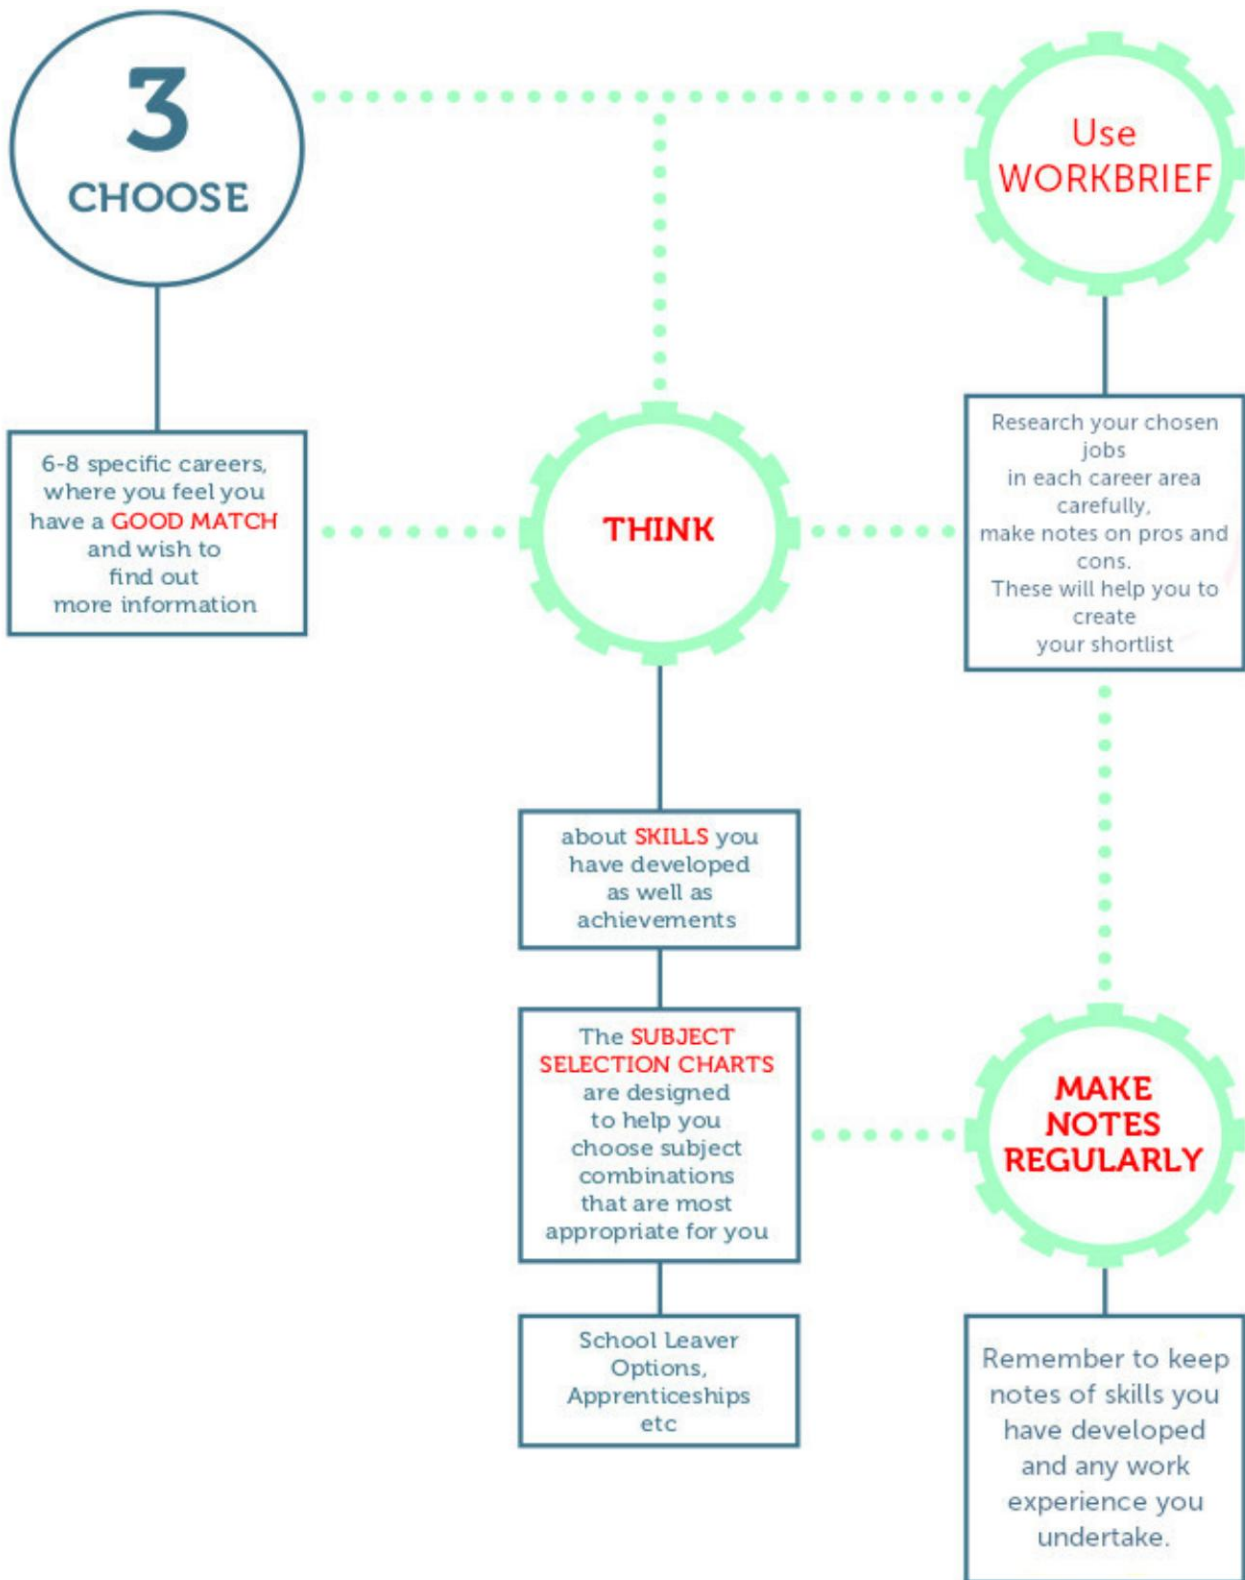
3
CHOOSE

Use WORKBRIEF

6-8 specific careers, where you feel you have a GOOD MATCH and wish to find out more information

THINK

Research your chosen jobs in each career area carefully, make notes on pros and cons. These will help you to create your shortlist

about SKILLS you have developed as well as achievements

The SUBJECT SELECTION CHARTS are designed to help you choose subject combinations that are most appropriate for you

MAKE NOTES REGULARLY

School Leaver Options, Apprenticeships etc

Remember to keep notes of skills you have developed and any work experience you undertake.